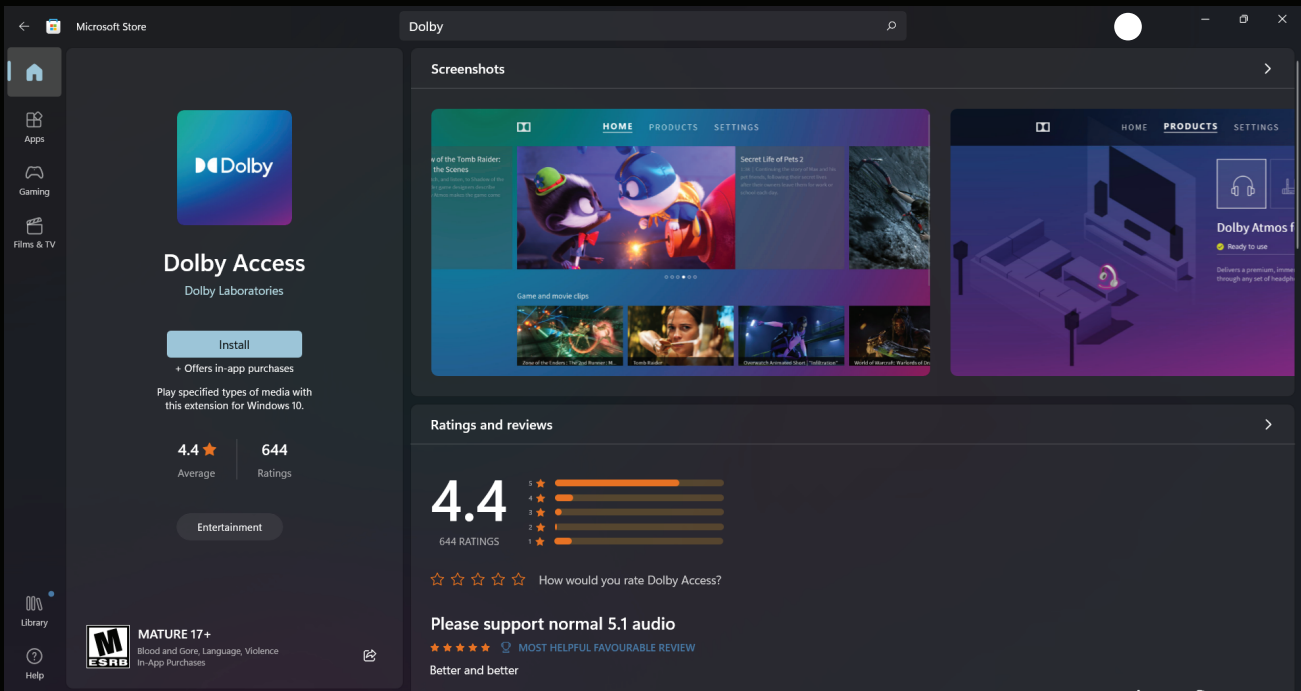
Microsoft Store

Dolby

Apps

Gaming

Films & TV

Library

Help

Dolby

Dolby Access

Dolby Laboratories

Install

+ Offers in-app purchases

Play specified types of media with this extension for Windows 10.

4.4 ★
Average

644
Ratings

Entertainment

M
ESRB

MATURE 17+
Blood and Gore, Language, Violence
In-App Purchases

Screenshots

HOME PRODUCTS SETTINGS

w of the Tomb Raider: the Scenes

Secret Life of Pets 2

Game and movie clips

Zone of the Enders : The 2nd Runner : M

Tomb Raider

Overwatch Animated Short | "Infiltration"

World of Warcraft: Warlords of Dr

HOME PRODUCTS SETTINGS

Dolby Atmos f

Ready to use

Delivers a premium, immer through any set of headph

Ratings and reviews

4.4

644 RATINGS

5 ★
4 ★
3 ★
2 ★
1 ★

How would you rate Dolby Access?

Please support normal 5.1 audio

MOST HELPFUL FAVOURABLE REVIEW

Better and better